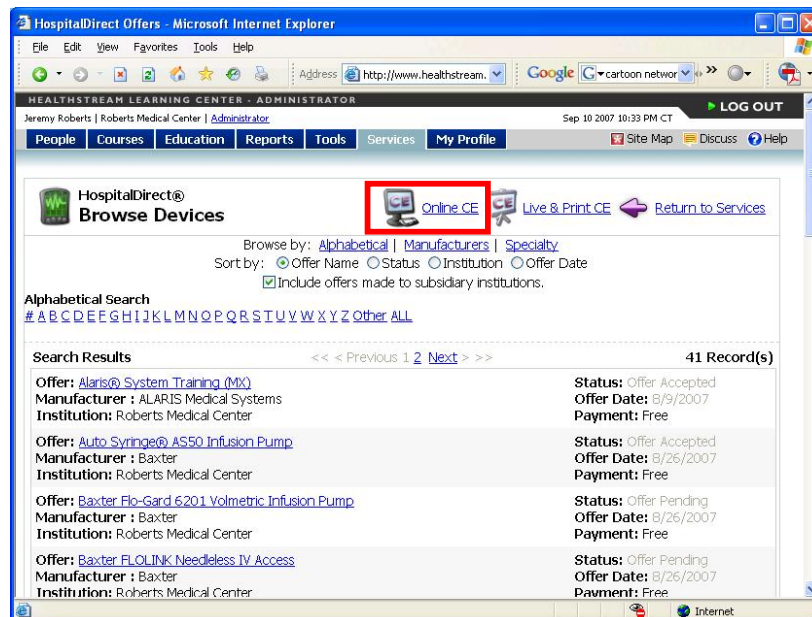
HospitalDirect Offers - Microsoft Internet Explorer

File Edit View Favorites Tools Help

Address http://www.healthstream. Google cartoon networ

HEALTHSTREAM LEARNING CENTER - ADMINISTRATOR
Jeremy Roberts | Roberts Medical Center | Administrator
Sep 10 2007 10:33 PM CT
LOG OUT

People | Courses | Education | Reports | Tools | Services | My Profile
Site Map Discuss Help

HospitalDirect®
Browse Devices

CE Online CE CE Live & Print CE Return to Services

Browse by: Alphabetical | Manufacturers | Specialty
Sort by: Offer Name Status Institution Offer Date
Include offers made to subsidiary institutions.

Alphabetical Search
# A B C D E F G H I J K L M N O P Q R S T U V W X Y Z Other ALL

Search Results
<< < Previous 1 2 Next > >>
41 Record(s)

Offer: Alaris® System Training (MX)
Manufacturer : ALARIS Medical Systems
Institution: Roberts Medical Center
Status: Offer Accepted
Offer Date: 8/9/2007
Payment: Free

Offer: Auto Syringe® AS50 Infusion Pump
Manufacturer : Baxter
Institution: Roberts Medical Center
Status: Offer Accepted
Offer Date: 8/26/2007
Payment: Free

Offer: Baxter Flo-Gard 6201 Volmetric Infusion Pump
Manufacturer : Baxter
Institution: Roberts Medical Center
Status: Offer Pending
Offer Date: 8/26/2007
Payment: Free

Offer: Baxter FLOLINK Needleless IV Access
Manufacturer : Baxter
Institution: Roberts Medical Center
Status: Offer Pending
Offer Date: 8/26/2007
Payment: Free

Internet